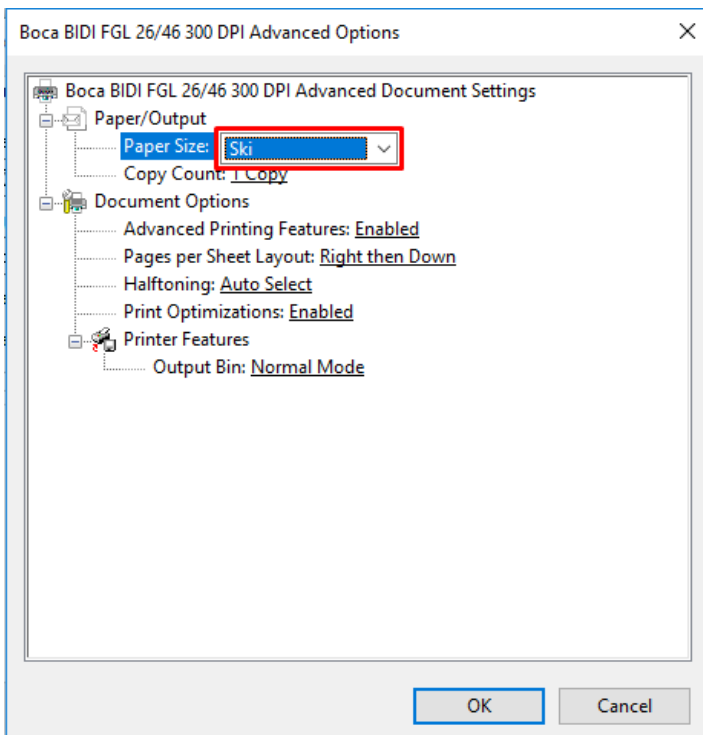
Boca BIDI FGL 26/46 300 DPI Advanced Options

Boca BIDI FGL 26/46 300 DPI Advanced Document Settings
Paper/Output
Paper Size: Ski
Copy Count: 1 Copy
Document Options
Advanced Printing Features: Enabled
Pages per Sheet Layout: Right then Down
Halftoning: Auto Select
Print Optimizations: Enabled
Printer Features
Output Bin: Normal Mode

OK
Cancel